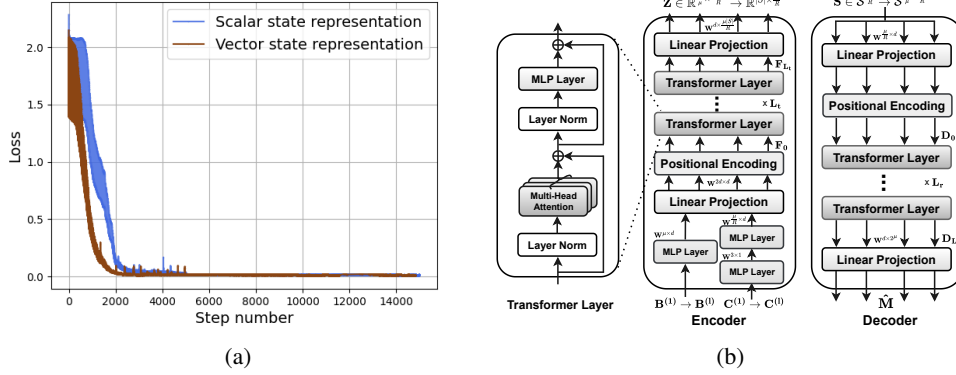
2.0
1.5
1.0
0.5
0.0
Loss
0 2000 4000 6000 8000 10000 12000 14000
Step number
Scalar state representation
Vector state representation
(a)

MLP Layer
Layer Norm
Multi-Head Attention
Layer Norm
Transformer Layer

$\mathbf{Z} \in \mathbb{R}^{\mu \times n} \rightarrow \mathbb{R}^{|\mathcal{O}| \times \frac{n}{R}}$
$\mathbf{W}^{d \times \frac{\mu|\mathcal{O}|}{R}}$
Linear Projection
$\mathbf{F}_{\mathbf{L_t}}$
Transformer Layer
$\times\ \mathbf{L_t}$
Transformer Layer
$\mathbf{F_0}$
Positional Encoding
$\mathbf{W}^{2d \times d}$
Linear Projection
$\mathbf{W}^{\mu \times d}$
$\mathbf{W}^{\frac{n}{R} \times d}$
MLP Layer
MLP Layer
$\mathbf{W}^{3 \times 1}$
MLP Layer
$\mathbf{B}^{(1)} \rightarrow \bar{\mathbf{B}}^{(1)}$ $\mathbf{C}^{(1)} \rightarrow \bar{\mathbf{C}}^{(1)}$
Encoder

$\mathbf{S} \in \mathcal{S}^{\frac{n}{R}} \rightarrow \mathcal{S}^{\mu \times n}$
$\mathbf{W}^{\frac{n}{R} \times d}$
Linear Projection
Positional Encoding
$\mathbf{D_0}$
Transformer Layer
$\times\ \mathbf{L_r}$
Transformer Layer
$\mathbf{W}^{d \times 2\mu}$
$\mathbf{D_L}$
Linear Projection
$\hat{\mathbf{M}}$
Decoder
(b)